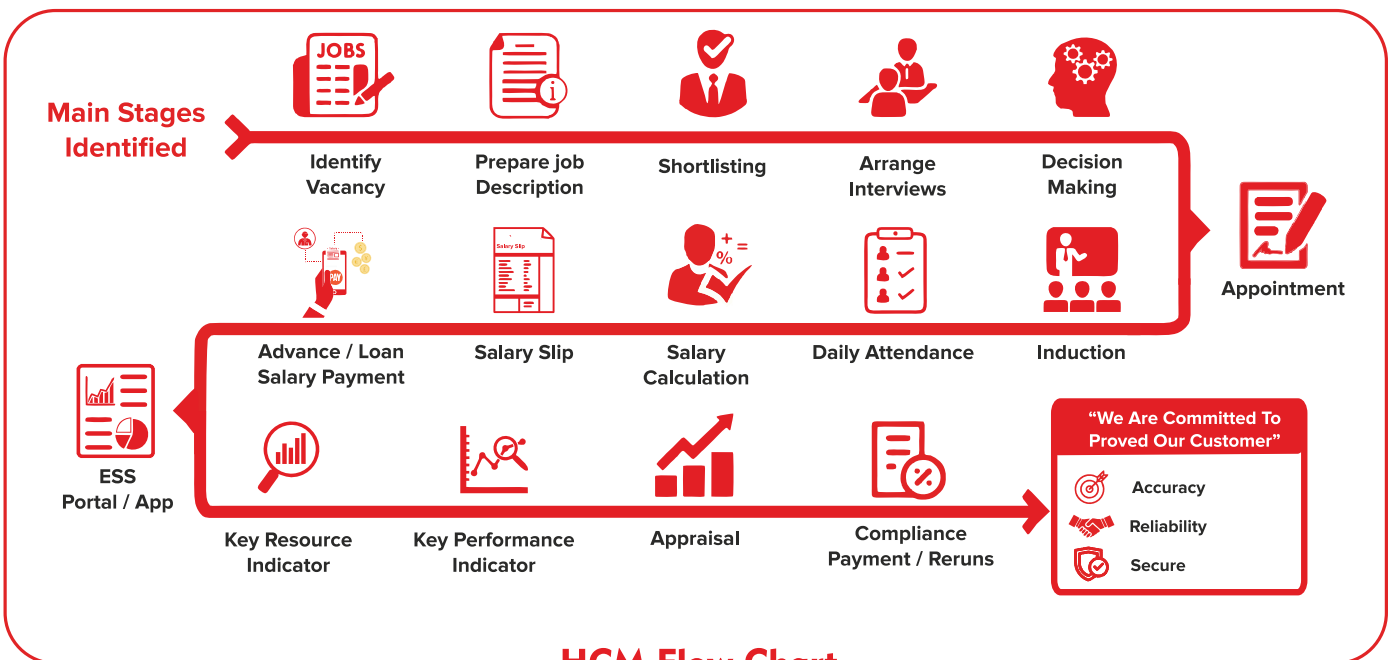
Main Stages Identified

JOBS

Identify Vacancy

Prepare job Description

Shortlisting

Arrange Interviews

Decision Making

Appointment

Salary Slip

PAY

Advance / Loan Salary Payment

Salary Slip

Salary Calculation

Daily Attendance

Induction

ESS Portal / App

Key Resource Indicator

Key Performance Indicator

Appraisal

Compliance Payment / Reruns

"We Are Committed To Proved Our Customer"

Accuracy

Reliability

Secure

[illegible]